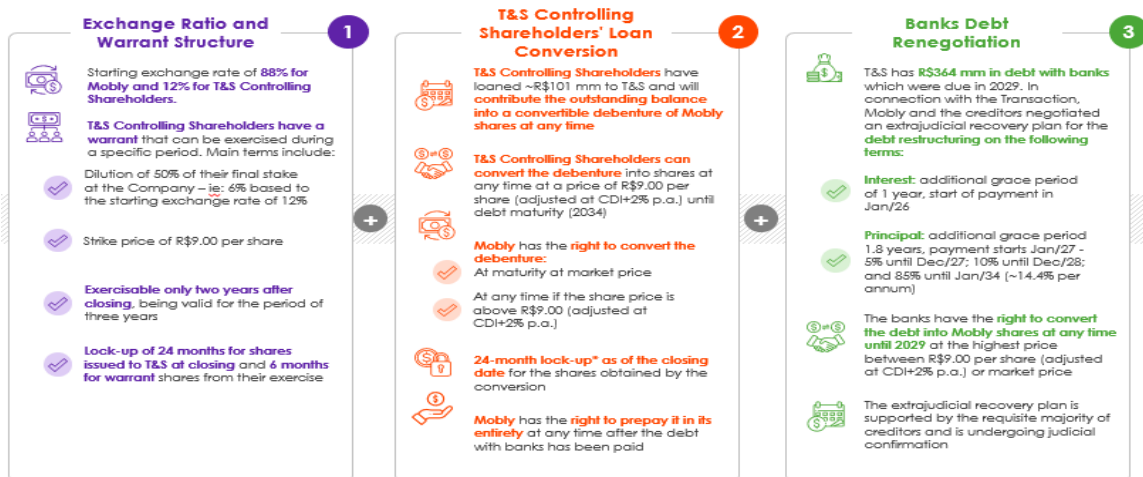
Exchange Ratio and Warrant Structure

1

Starting exchange rate of 88% for Mobly and 12% for T&S Controlling Shareholders.

T&S Controlling Shareholders have a warrant that can be exercised during a specific period. Main terms include:

Dilution of 50% of their final stake at the Company – ie: 6% based to the starting exchange rate of 12%

Strike price of R$9.00 per share

Exercisable only two years after closing, being valid for the period of three years

Lock-up of 24 months for shares issued to T&S at closing and 6 months for warrant shares from their exercise

+

T&S Controlling Shareholders' Loan Conversion

2

T&S Controlling Shareholders have loaned ~R$101 mm to T&S and will contribute the outstanding balance into a convertible debenture of Mobly shares at any time

T&S Controlling Shareholders can convert the debenture into shares at any time at a price of R$9.00 per share (adjusted at CDI+2% p.a.) until debt maturity (2034)

Mobly has the right to convert the debenture:

At maturity at market price

At any time if the share price is above R$9.00 (adjusted at CDI+2% p.a.)

24-month lock-up* as of the closing date for the shares obtained by the conversion

Mobly has the right to prepay it in its entirety at any time after the debt with banks has been paid

+

Banks Debt Renegotiation

3

T&S has R$364 mm in debt with banks which were due in 2029. In connection with the Transaction, Mobly and the creditors negotiated an extrajudicial recovery plan for the debt restructuring on the following terms:

Interest: additional grace period of 1 year, start of payment in Jan/26

Principal: additional grace period 1.8 years, payment starts Jan/27 - 5% until Dec/27; 10% until Dec/28; and 85% until Jan/34 (~14.4% per annum)

The banks have the right to convert the debt into Mobly shares at any time until 2029 at the highest price between R$9.00 per share (adjusted at CDI+2% p.a.) or market price

The extrajudicial recovery plan is supported by the requisite majority of creditors and is undergoing judicial confirmation